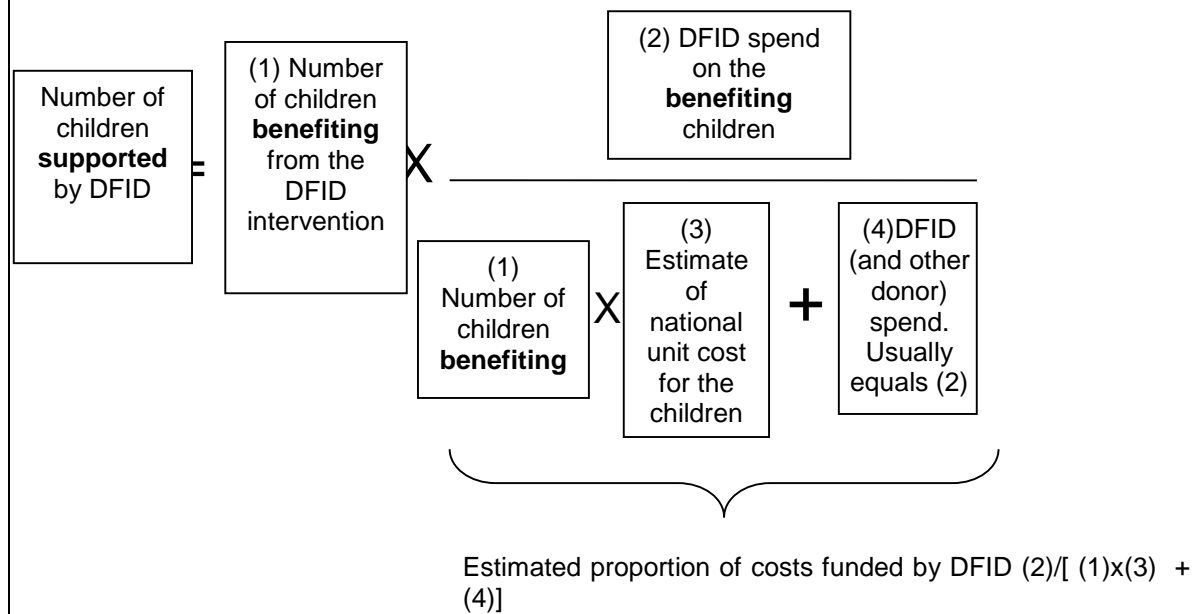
Number of children **supported** by DFID

=

(1) Number of children **benefiting** from the DFID intervention

X

(2) DFID spend on the **benefiting** children

(1) Number of children **benefiting**

X

(3) Estimate of national unit cost for the children

+

(4)DFID (and other donor) spend. Usually equals (2)

Estimated proportion of costs funded by DFID (2)/[ (1)x(3) + (4)]